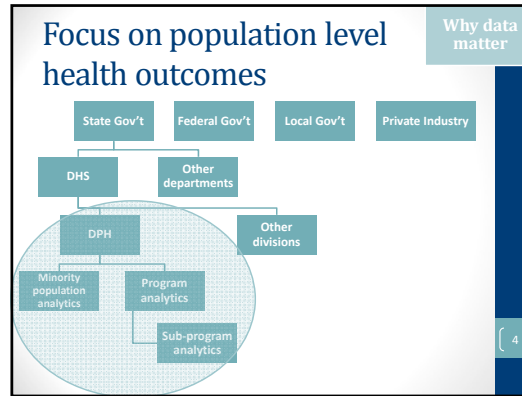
Focus on population level health outcomes

Why data matter

State Gov't

Federal Gov't

Local Gov't

Private Industry

DHS

Other departments

DPH

Other divisions

Minority population analytics

Program analytics

Sub-program analytics

4